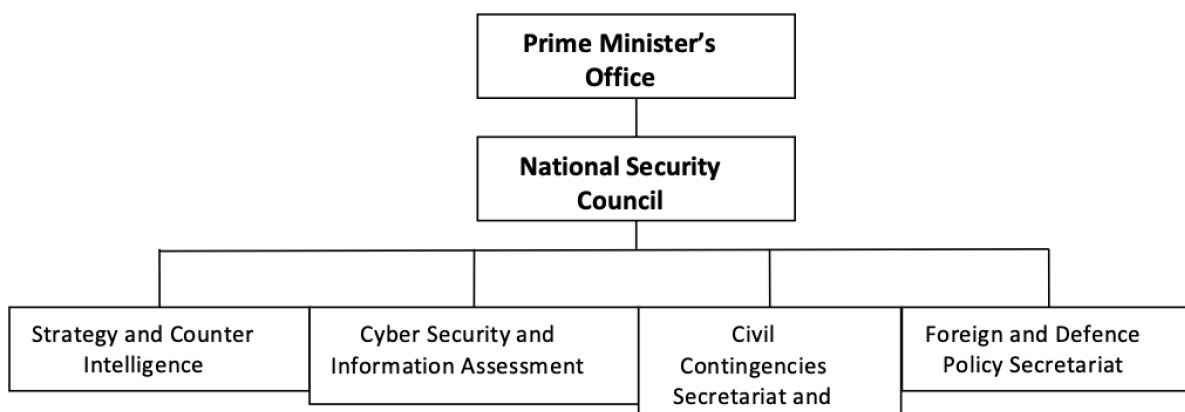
Prime Minister’s Office

National Security Council

Strategy and Counter Intelligence

Cyber Security and Information Assessment

Civil Contingencies Secretariat and

Foreign and Defence Policy Secretariat